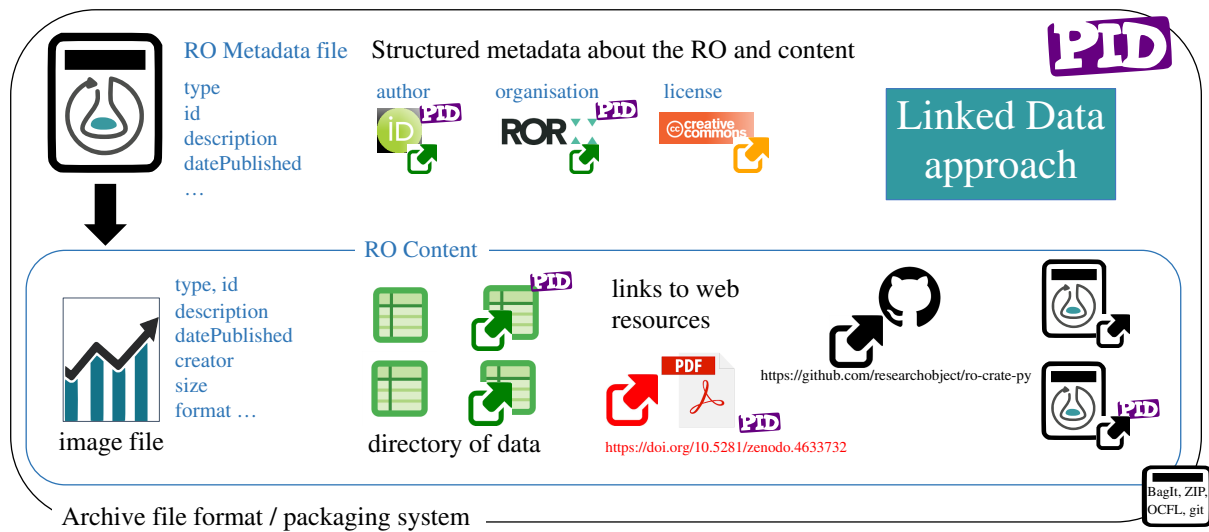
RO Metadata file

type
id
description
datePublished
…

Structured metadata about the RO and content

PID

author PID

iD

organisation PID

ROR

license

creative commons

Linked Data approach

RO Content

type, id
description
datePublished
creator
size
format …

image file

PID

PID

directory of data

links to web resources

PDF

PID

https://doi.org/10.5281/zenodo.4633732

https://github.com/researchobject/ro-crate-py

PID

Archive file format / packaging system

BagIt, ZIP, OCFL, git